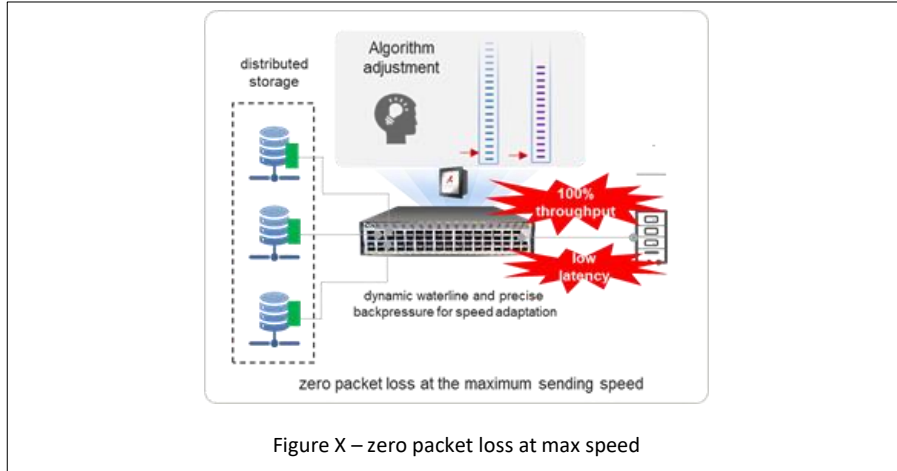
distributed storage

Algorithm adjustment

100% throughput

low latency

dynamic waterline and precise backpressure for speed adaptation

zero packet loss at the maximum sending speed

Figure X – zero packet loss at max speed